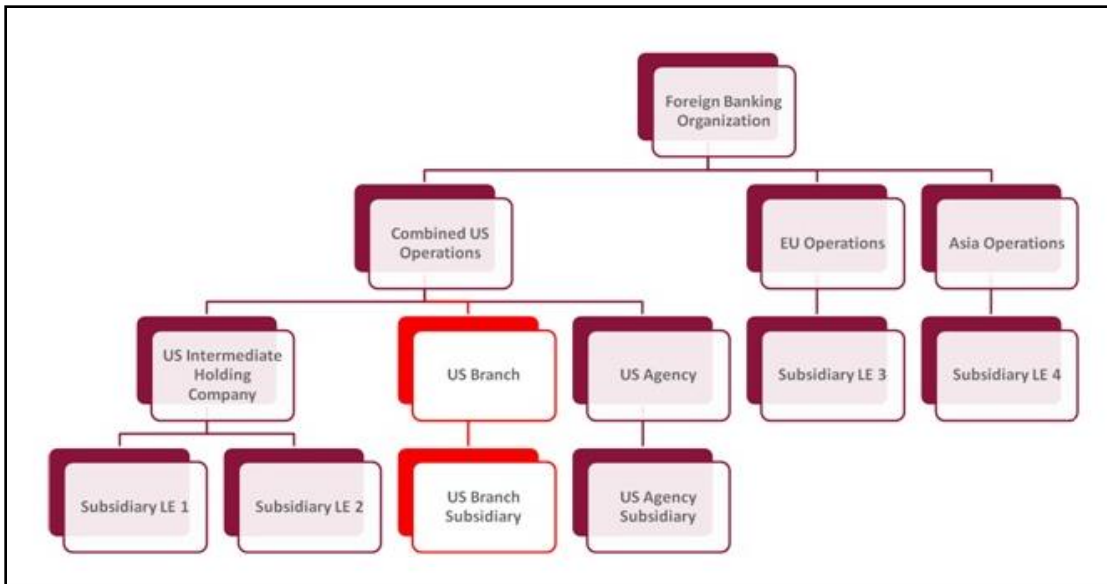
Foreign Banking Organization

Combined US Operations

EU Operations

Asia Operations

US Intermediate Holding Company

US Branch

US Agency

Subsidiary LE 3

Subsidiary LE 4

Subsidiary LE 1

Subsidiary LE 2

US Branch Subsidiary

US Agency Subsidiary